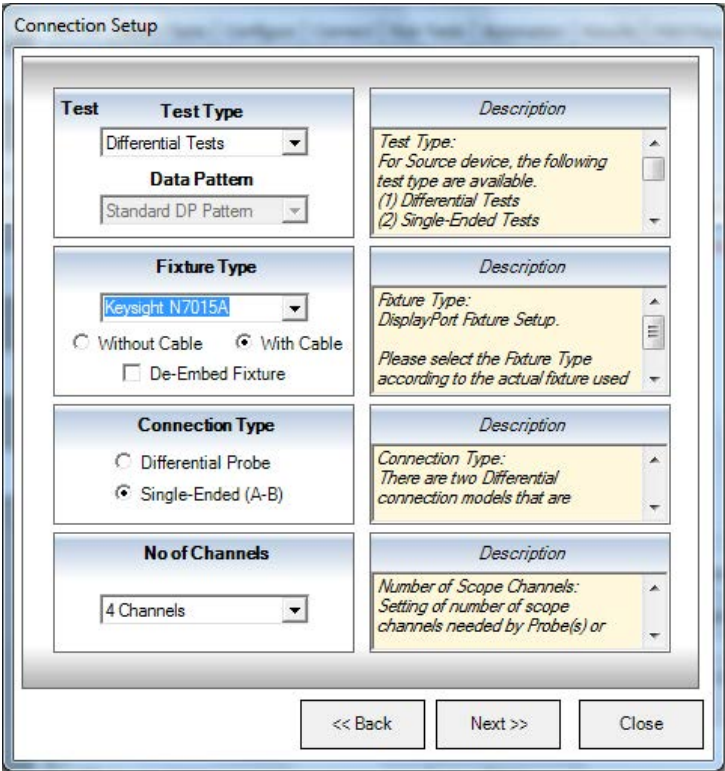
Connection Setup

Test Test Type

Differential Tests

Data Pattern

Standard DP Pattern

Description

Test Type:
For Source device, the following test type are available.
(1) Differential Tests
(2) Single-Ended Tests

Fixture Type

Keysight N7015A

Without Cable With Cable

De-Embed Fixture

Description

Fixture Type:
DisplayPort Fixture Setup.

Please select the Fixture Type according to the actual fixture used

Connection Type

Differential Probe

Single-Ended (A-B)

Description

Connection Type:
There are two Differential connection models that are

No of Channels

4 Channels

Description

Number of Scope Channels:
Setting of number of scope channels needed by Probe(s) or

<< Back Next >> Close